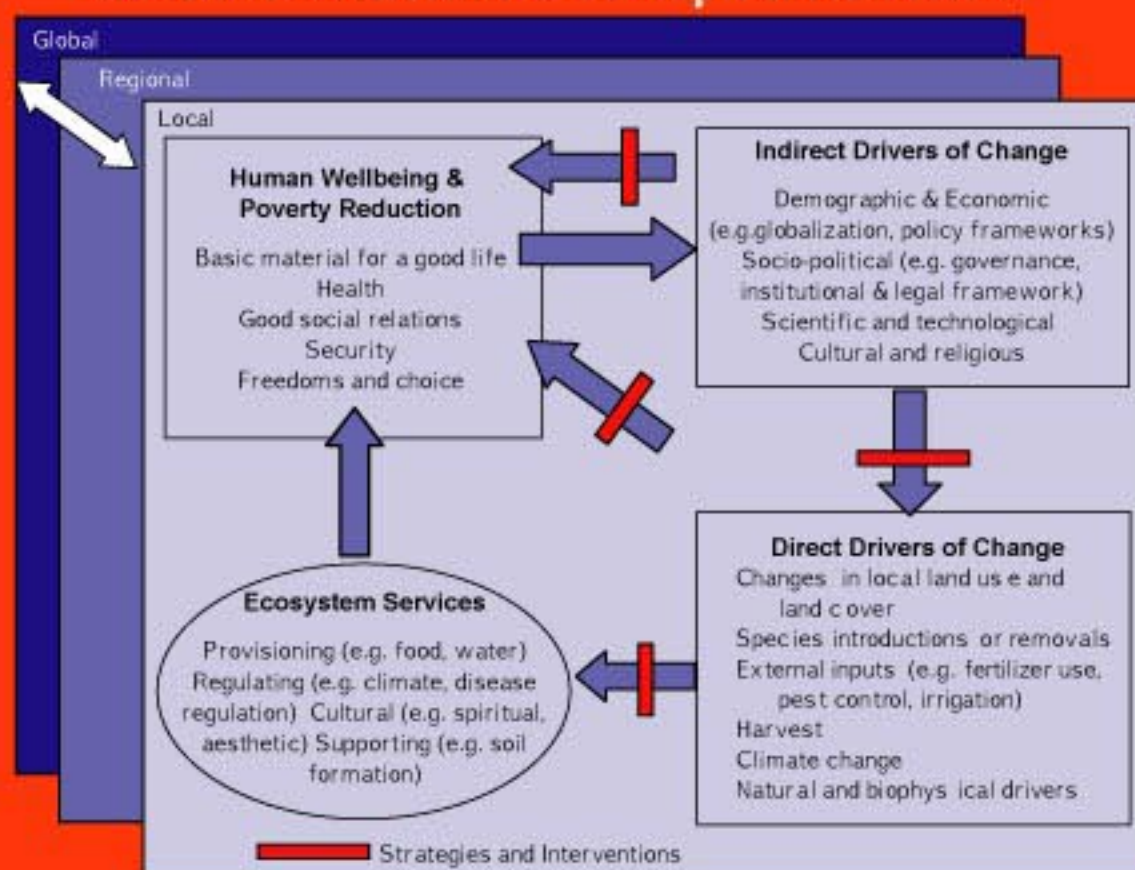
Global

Regional

Local

Human Wellbeing & Poverty Reduction

Basic material for a good life
Health
Good social relations
Security
Freedoms and choice

Indirect Drivers of Change

Demographic & Economic (e.g.globalization, policy frameworks)
Socio-political (e.g. governance, institutional & legal framework)
Scientific and technological
Cultural and religious

Direct Drivers of Change

Changes in local land us e and land c over
Species introductions or removals
External inputs (e.g. fertilizer use, pest control, irrigation)
Harvest
Climate change
Natural and biophys ical drivers

Ecosystem Services

Provisioning (e.g. food, water) Regulating (e.g. climate, disease regulation) Cultural (e.g. spiritual, aesthetic) Supporting (e.g. soil formation)

Strategies and Interventions